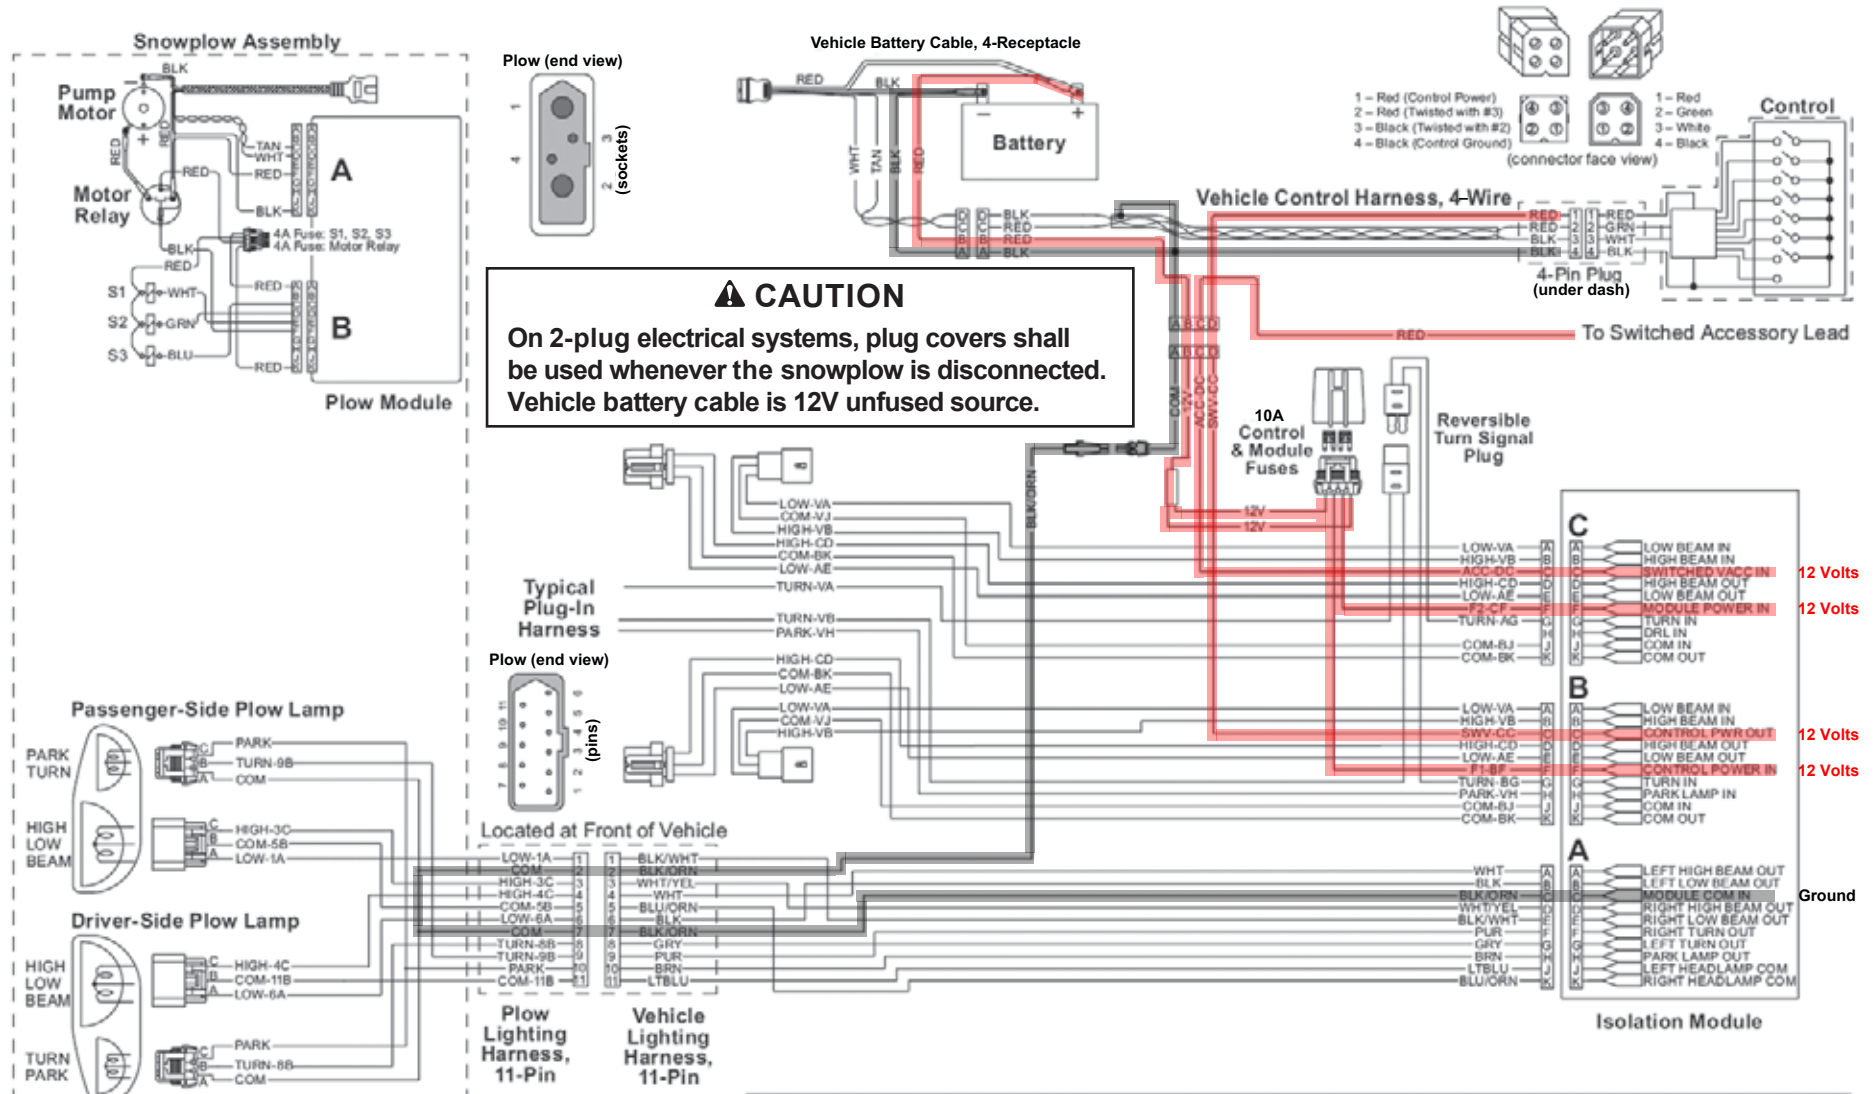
Snowplow Assembly

Pump Motor

BLK

RED

TAN
WHT
RED

Motor Relay

RED

BLK

A

BLK

4A Fuse: S1, S2, S3
4A Fuse: Motor Relay

RED

S1 WHT
S2 GRN
S3 BLU

RED

B

RED

Plow Module

Plow (end view)

1
4
3
2
(sockets)

Vehicle Battery Cable, 4-Receptacle

RED
BLK

Battery

WHT
TAN
BLK
RED

1 – Red (Control Power)
2 – Red (Twisted with #3)
3 – Black (Twisted with #2)
4 – Black (Control Ground)

1 – Red
2 – Green
3 – White
4 – Black

(connector face view)

Control

Vehicle Control Harness, 4-Wire

D BLK
C RED
B RED
A BLK

RED 1 1 RED
RED 2 2 GRN
BLK 3 3 WHT
BLK 4 4 BLK

4-Pin Plug
(under dash)

To Switched Accessory Lead

RED

⚠ CAUTION

On 2-plug electrical systems, plug covers shall be used whenever the snowplow is disconnected. Vehicle battery cable is 12V unfused source.

A B C D
A B C D

COM
12V
ACC-DC
SWV-CC

10A Control & Module Fuses

Reversible Turn Signal Plug

BLK/ORN

LOW-VA
COM-VJ
HIGH-VB
HIGH-CD
COM-BK
LOW-AE

TURN-VA

Typical Plug-In Harness

TURN-VB
PARK-VH

12V
12V

Plow (end view)

(pins)

HIGH-CD
COM-BK
LOW-AE

LOW-VA
COM-VJ
HIGH-VB

C

LOW-VA A A LOW BEAM IN
HIGH-VB B B HIGH BEAM IN
ACC-DC C C SWITCHED VACC IN 12 Volts
HIGH-CD D D HIGH BEAM OUT
LOW-AE E E LOW BEAM OUT
F2-CF F F MODULE POWER IN 12 Volts
TURN-AG G G TURN IN
H H DRL IN
COM-BJ J J COM IN
COM-BK K K COM OUT

B

LOW-VA A A LOW BEAM IN
HIGH-VB B B HIGH BEAM IN
SWV-CC C C CONTROL PWR OUT 12 Volts
HIGH-CD D D HIGH BEAM OUT
LOW-AE E E LOW BEAM OUT
F1-BF F F CONTROL POWER IN 12 Volts
TURN-BG G G TURN IN
PARK-VH H H PARK LAMP IN
COM-BJ J J COM IN
COM-BK K K COM OUT

A

WHT A A LEFT HIGH BEAM OUT
BLK B B LEFT LOW BEAM OUT
BLK/ORN C C MODULE COM IN Ground
WHT/YEL D D RIGHT HIGH BEAM OUT
BLK/WHT E E RIGHT LOW BEAM OUT
PUR F F RIGHT TURN OUT
GRY G G LEFT TURN OUT
BRN H H PARK LAMP OUT
LTBLU J J LEFT HEADLAMP COM
BLU/ORN K K RIGHT HEADLAMP COM

Isolation Module

Passenger-Side Plow Lamp

PARK
TURN

C PARK
B TURN-9B
A COM

HIGH
LOW
BEAM

C HIGH-3C
B COM-5B
A LOW-1A

Driver-Side Plow Lamp

HIGH
LOW
BEAM

C HIGH-4C
B COM-11B
A LOW-6A

TURN
PARK

C PARK
B TURN-8B
A COM

Located at Front of Vehicle

LOW-1A 1 1 BLK/WHT
COM 2 2 BLK/ORN
HIGH-3C 3 3 WHT/YEL
HIGH-4C 4 4 WHT
COM-5B 5 5 BLU/ORN
LOW-6A 6 6 BLK
COM 7 7 BLK/ORN
TURN-8B 8 8 GRY
TURN-9B 9 9 PUR
PARK 10 10 BRN
COM-11B 11 11 LTBLU

Plow Lighting Harness, 11-Pin

Vehicle Lighting Harness, 11-Pin